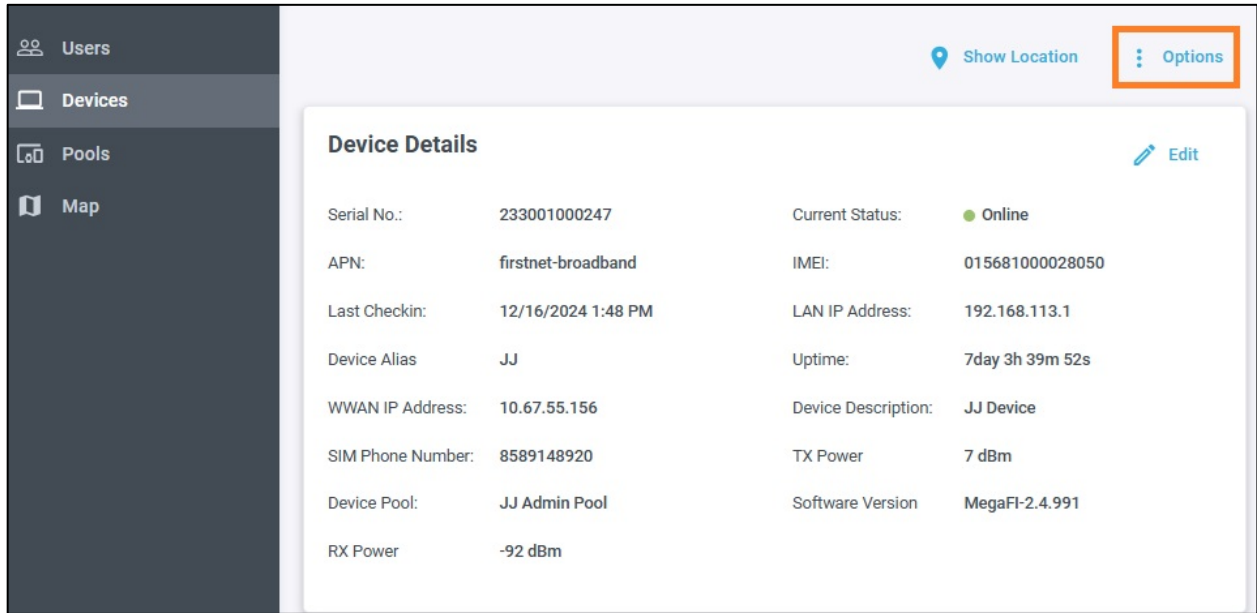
Users
Devices
Pools
Map

Show Location
Options

Device Details
Edit

Serial No.: 233001000247
APN: firstnet-broadband
Last Checkin: 12/16/2024 1:48 PM
Device Alias JJ
WWAN IP Address: 10.67.55.156
SIM Phone Number: 8589148920
Device Pool: JJ Admin Pool
RX Power -92 dBm

Current Status: Online
IMEI: 015681000028050
LAN IP Address: 192.168.113.1
Uptime: 7day 3h 39m 52s
Device Description: JJ Device
TX Power 7 dBm
Software Version MegaFI-2.4.991